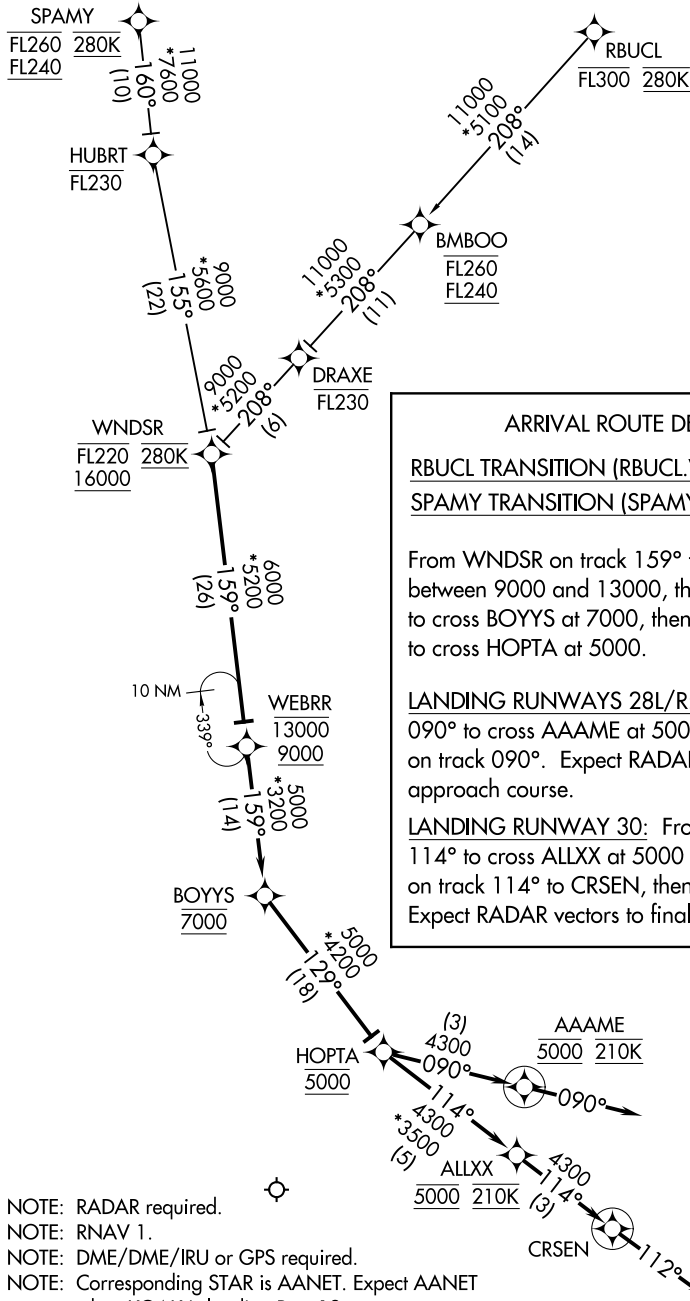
SPAMY
FL260 280K
FL240

11000
*7600
160°
(10)

HUBRT
FL230

9000
*5600
155°
(22)

RBUCL
FL300 280K

11000
*5100
208°
(14)

BMBOO
FL260
FL240

11000
*5300
208°
(11)

DRAXE
FL230

9000
*5200
208°
(6)

WNDSR
FL220 280K
16000

6000
*5200
159°
(26)

10 NM
339°

WEBRR
13000
9000

5000
*3200
159°
(14)

BOYYS
7000

5000
*4200
129°
(18)

HOPTA
5000

(3)
4300
090°

AAAME
5000 210K

090°

114°
4300
*3500
(5)

ALLXX
5000 210K

4300
114°
(3)

CRSEN

112°

ARRIVAL ROUTE DE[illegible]

RBUCL TRANSITION (RBUCL.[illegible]
SPAMY TRANSITION (SPAMY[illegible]

From WNDSR on track 159° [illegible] between 9000 and 13000, th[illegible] to cross BOYYS at 7000, then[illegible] to cross HOPTA at 5000.

LANDING RUNWAYS 28L/R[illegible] 090° to cross AAAME at 500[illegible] on track 090°. Expect RADAR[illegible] approach course.

LANDING RUNWAY 30: Fro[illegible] 114° to cross ALLXX at 5000 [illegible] on track 114° to CRSEN, then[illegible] Expect RADAR vectors to final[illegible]

NOTE: RADAR required.
NOTE: RNAV 1.
NOTE: DME/DME/IRU or GPS required.
NOTE: Corresponding STAR is AANET. Expect AANET
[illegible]